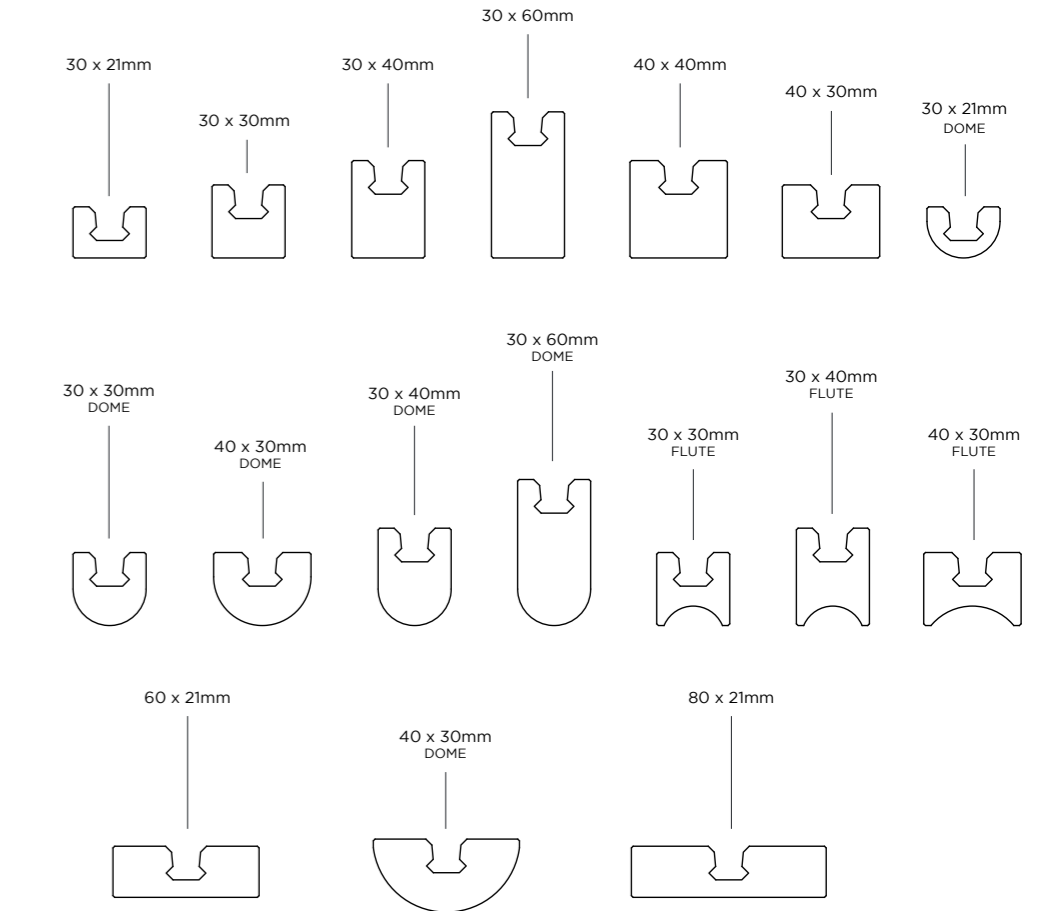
30 x 60mm

30 x 21mm

30 x 40mm

40 x 40mm

40 x 30mm

30 x 30mm

30 x 21mm
DOME

30 x 60mm
DOME

30 x 30mm
DOME

30 x 40mm
DOME

30 x 40mm
FLUTE

40 x 30mm
DOME

30 x 30mm
FLUTE

40 x 30mm
FLUTE

60 x 21mm

80 x 21mm

40 x 30mm
DOME